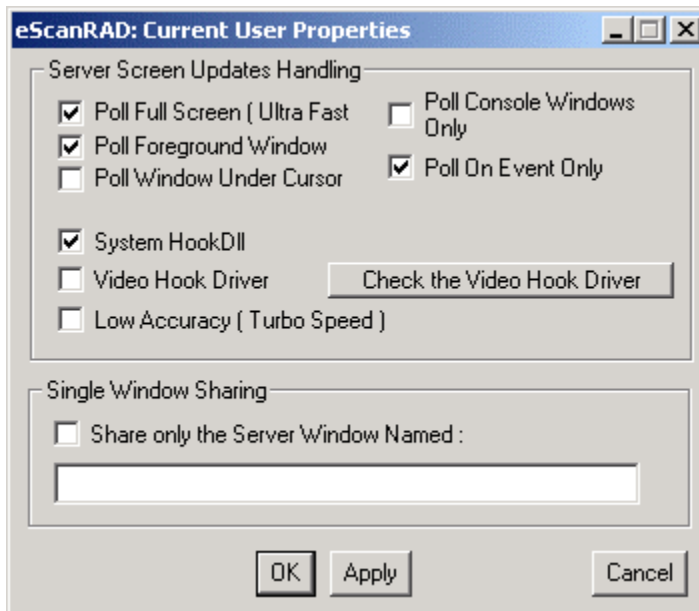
eScanRAD: Current User Properties

Server Screen Updates Handling

Poll Full Screen ( Ultra Fast

Poll Console Windows Only

Poll Foreground Window

Poll On Event Only

Poll Window Under Cursor

System HookDll

Video Hook Driver

Check the Video Hook Driver

Low Accuracy ( Turbo Speed )

Single Window Sharing

Share only the Server Window Named :

OK

Apply

Cancel